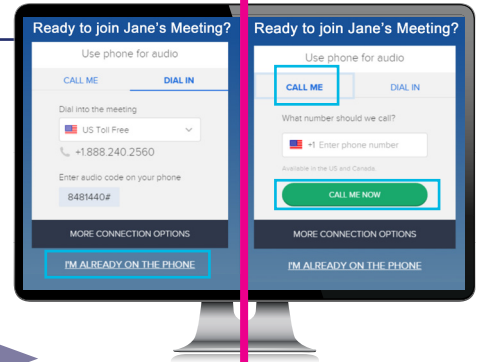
Ready to join Jane's Meeting?

Use phone for audio

CALL ME

DIAL IN

Dial into the meeting

US Toll Free

+1.888.240.2560

Enter audio code on your phone

8481440#

MORE CONNECTION OPTIONS

I'M ALREADY ON THE PHONE

Ready to join Jane's Meeting?

Use phone for audio

CALL ME

DIAL IN

What number should we call?

+1 Enter phone number

Available in the US and Canada

CALL ME NOW

MORE CONNECTION OPTIONS

I'M ALREADY ON THE PHONE